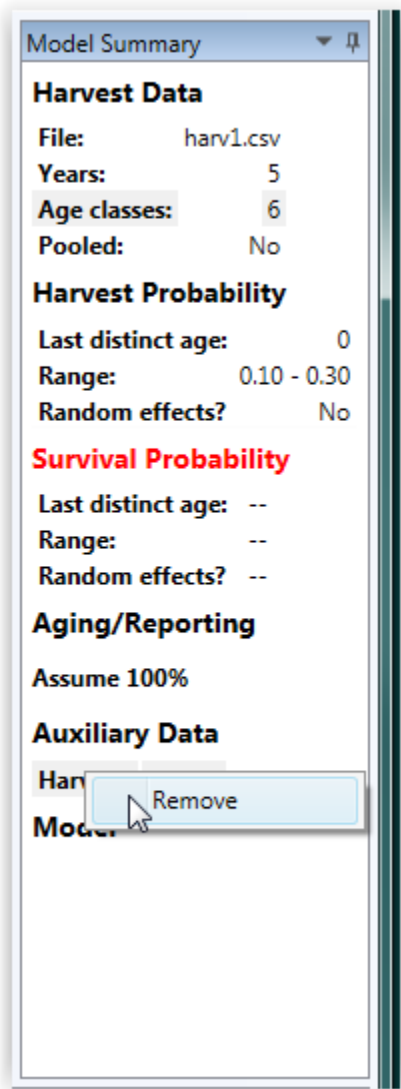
Model Summary

Harvest Data

| File: | harv1.csv |
|---|---|
| Years: | 5 |
| Age classes: | 6 |
| Pooled: | No |

Harvest Probability

| Last distinct age: | 0 |
|---|---|
| Range: | 0.10 - 0.30 |
| Random effects? | No |

Survival Probability

| Last distinct age: | -- |
|---|---|
| Range: | -- |
| Random effects? | -- |

Aging/Reporting

Assume 100%

Auxiliary Data

Har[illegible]

Remove

Mode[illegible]